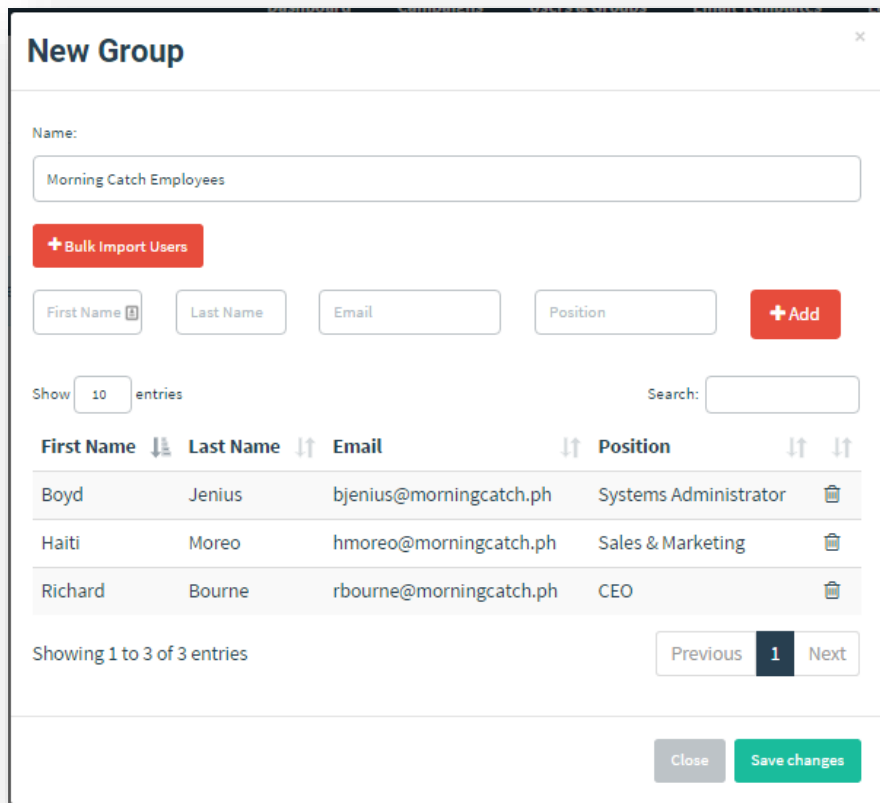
New Group

×

Name:

Morning Catch Employees

+ Bulk Import Users

First Name

Last Name

Email

Position

+ Add

Show 10 entries

Search:

| First Name | Last Name | Email | Position | |
|---|---|---|---|---|
| Boyd | Jenius | bjenius@morningcatch.ph | Systems Administrator | |
| Haiti | Moreo | hmoreo@morningcatch.ph | Sales & Marketing | |
| Richard | Bourne | rbourne@morningcatch.ph | CEO | |

Showing 1 to 3 of 3 entries

Previous 1 Next

Close

Save changes